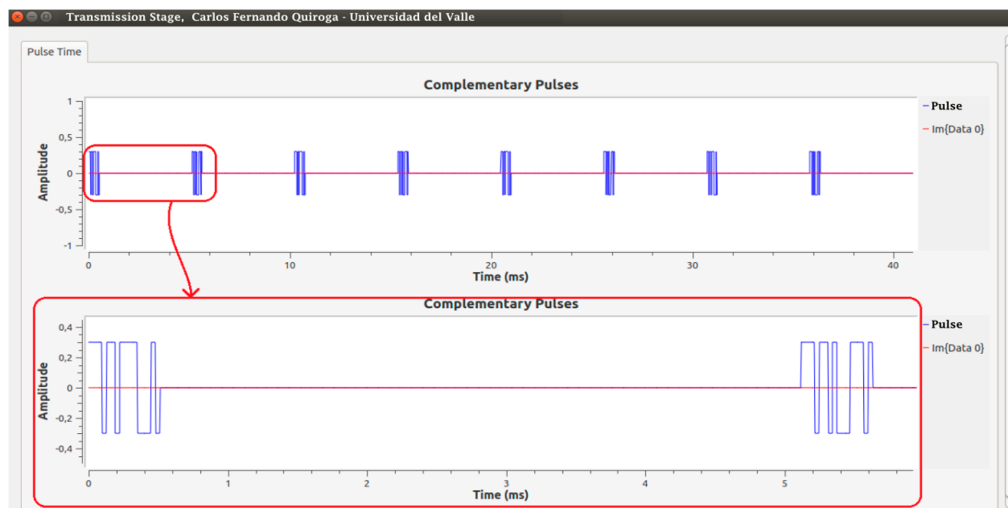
Transmission Stage, Carlos Fernando Quiroga - Universidad del Valle

Pulse Time

Complementary Pulses

Amplitude

1
0,5
0
-0,5
-1

0 10 20 30 40

Time (ms)

Pulse
Im{Data 0}

Complementary Pulses

Amplitude

0,4
0,2
0
-0,2
-0,4

0 1 2 3 4 5

Time (ms)

Pulse
Im{Data 0}